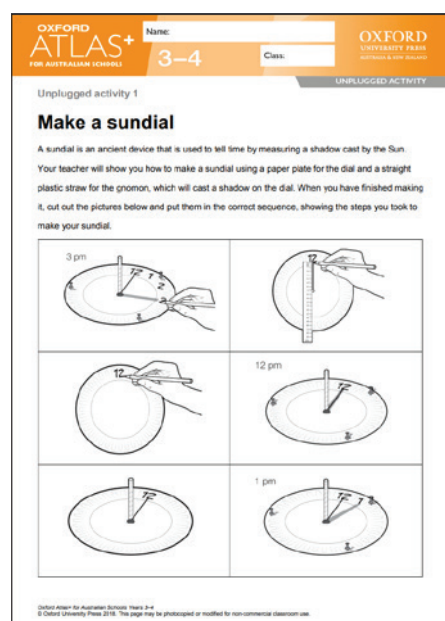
OXFORD
ATLAS+
FOR AUSTRALIAN SCHOOLS
3–4

Name:

Class:

OXFORD
UNIVERSITY PRESS
AUSTRALIA & NEW ZEALAND

UNPLUGGED ACTIVITY

Unplugged activity 1

Make a sundial

A sundial is an ancient device that is used to tell time by measuring a shadow cast by the Sun. Your teacher will show you how to make a sundial using a paper plate for the dial and a straight plastic straw for the gnomon, which will cast a shadow on the dial. When you have finished making it, cut out the pictures below and put them in the correct sequence, showing the steps you took to make your sundial.

3 pm

12

1

2

3

12

12

12 pm

12

3

1 pm

12

1

3

Oxford Atlas+ for Australian Schools Years 3–4
© Oxford University Press 2016. This page may be photocopied or modified for non-commercial classroom use.